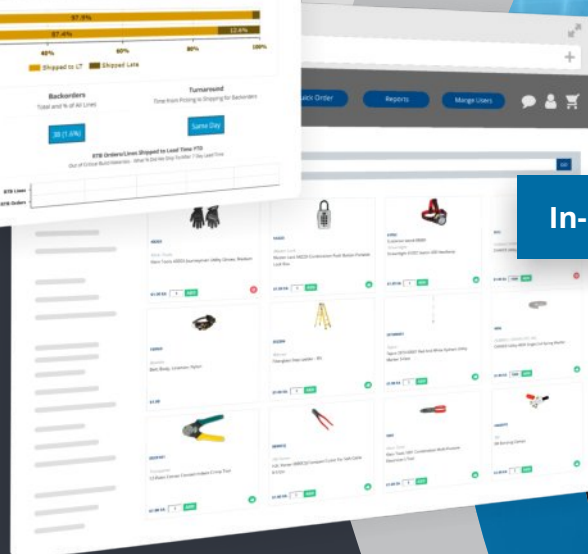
87.9%

87.4%

12.6%

40%

60%

80%

100%

Shipped to LT

Shipped Late

Backorders

Total and % of All Lines

38 (1.6%)

Turnaround

Time from Picking to Shipping for Backorders

Same Day

BTB Orders/Lines Shipped to Lead Time YTD

BTB Lines

BTB Orders

Quick Order

Reports

Manage Users

GO

In-

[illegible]